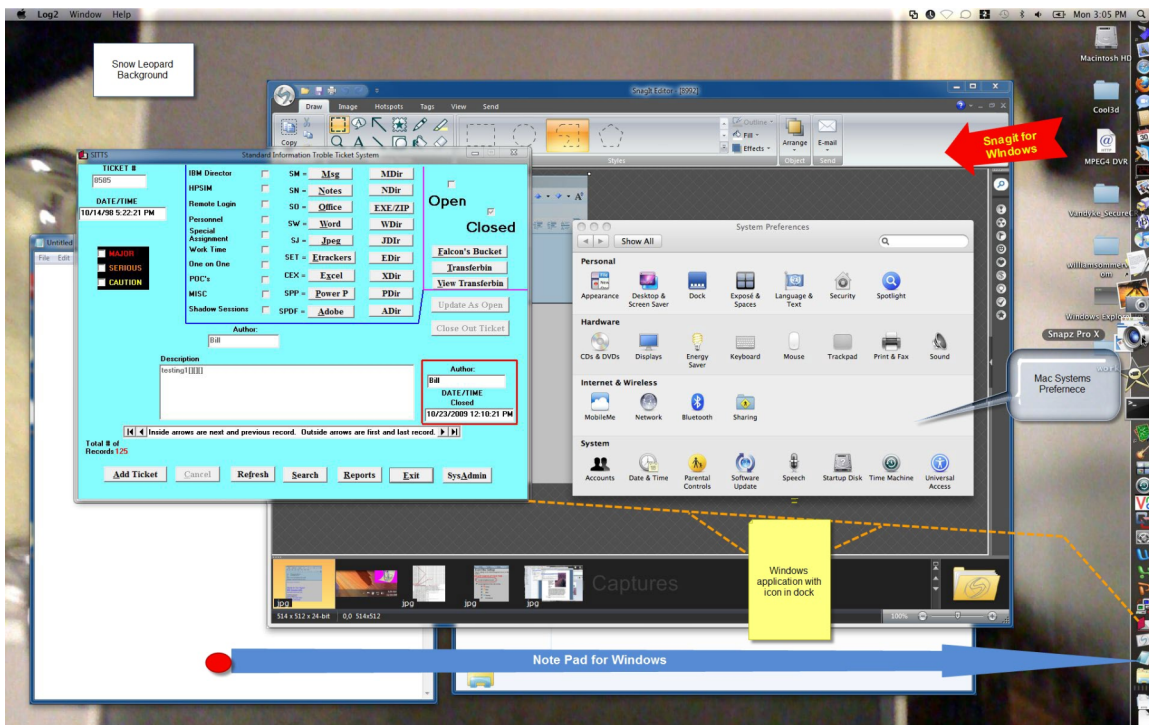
Log2 Window Help

Mon 3:05 PM

Snow Leopard Background

Macintosh HD

Cool3d

MPEG4-DVR

Vandyke_SecureC

williamsonmac om

Windows Explorer

Snapz Pro X

Snagit Editor - [8092]

Draw Image Hotspots Tags View Send

Copy

Outline

Fill

Effects

Styles

Arrange

E-mail

Object

Send

Snagit for Windows

SITTS

Standard Information Troble Ticket System

TICKET #
0585

DATE/TIME
10/14/98 5:22:21 PM

MAJOR
SERIOUS
CAUTION

IBM Director
HPSIM
Remote Login
Personnel
Special Assignment
Work Time
One on One
POC's
MISC
Shadow Sessions

SM = Msg
SN = Notes
SO = Office
SW = Word
SJ = Jpeg
SET = Etrackers
CEX = Excel
SPP = Power P
SPDF = Adobe

MDir
NDir
EXE/ZIP
WDir
JDIr
EDir
XDir
PDir
ADir

Open

Closed

Falcon's Bucket
Transferbin
View Transferbin
Update As Open
Close Out Ticket

Author:
Bill

Description
testing1[][][]

Author:
Bill
DATE/TIME
Closed
10/23/2009 12:10:21 PM

Inside arrows are next and previous record. Outside arrows are first and last record.

Total # of Records 125

Add Ticket
Cancel
Refresh
Search
Reports
Exit
SysAdmin

Untitled
File Edit

System Preferences

Show All

Personal
Appearance
Desktop & Screen Saver
Dock
Exposé & Spaces
Language & Text
Security
Spotlight

Hardware
CDs & DVDs
Displays
Energy Saver
Keyboard
Mouse
Trackpad
Print & Fax
Sound

Internet & Wireless
MobileMe
Network
Bluetooth
Sharing

System
Accounts
Date & Time
Parental Controls
Software Update
Speech
Startup Disk
Time Machine
Universal Access

Mac Systems Preference

Windows application with icon in dock

Captures

jpg
jpg
jpg
jpg

514 x 512 x 24-bit
0,0 514x512
100%

Note Pad for Windows